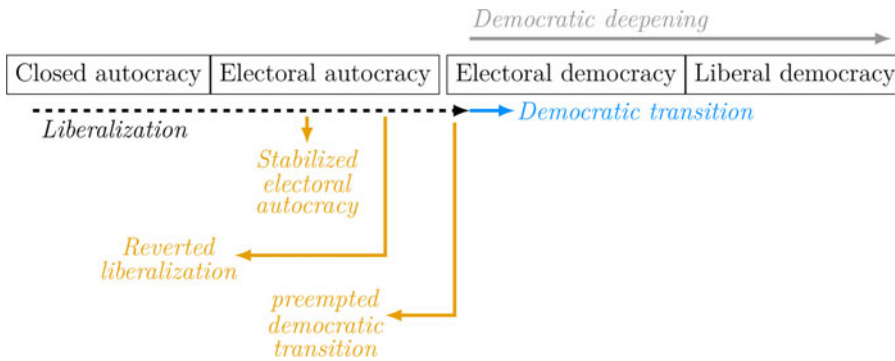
Democratic deepening

Closed autocracy | Electoral autocracy | Electoral democracy | Liberal democracy

Liberalization

Democratic transition

Stabilized electoral autocracy

Reverted liberalization

preempted democratic transition